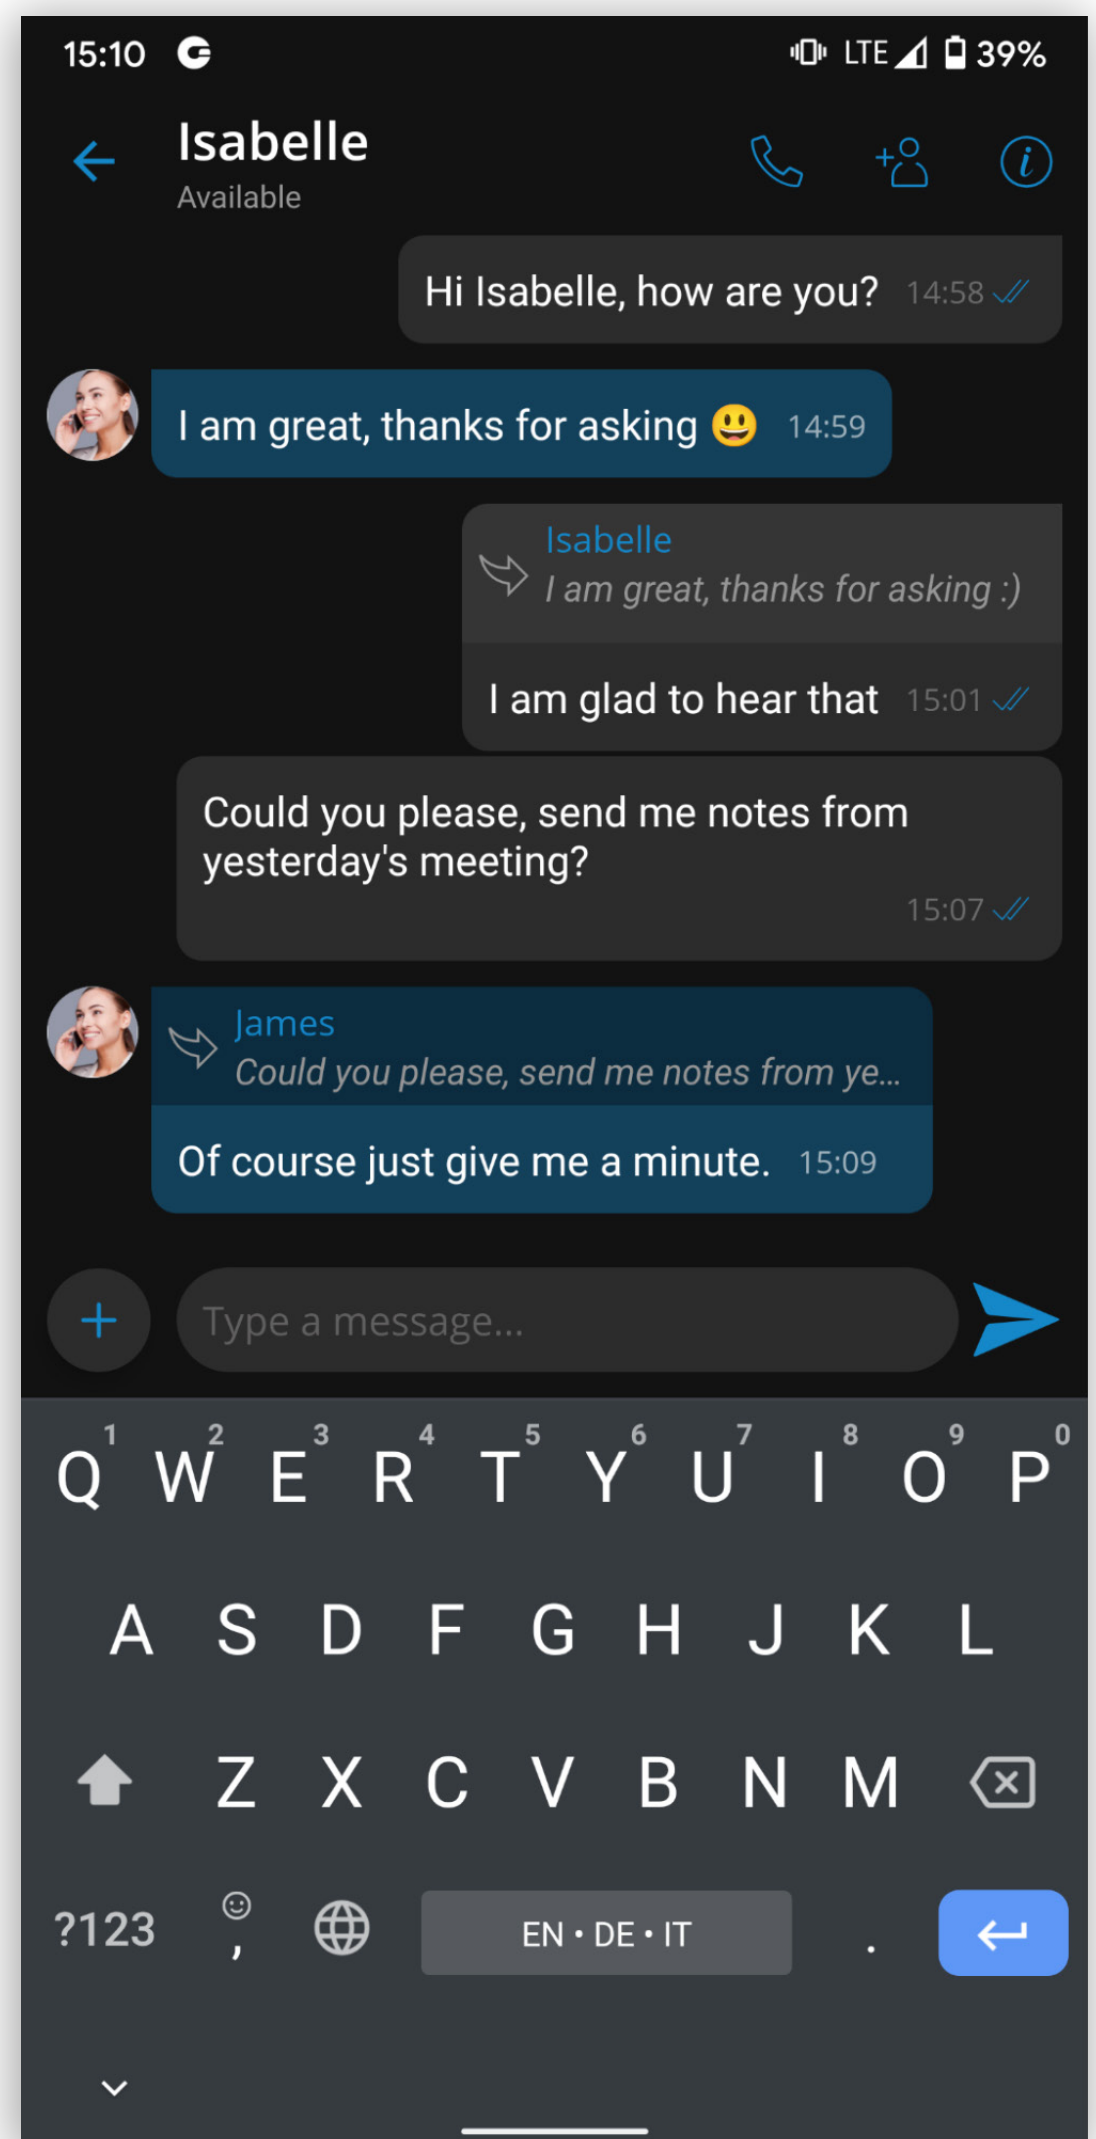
15:10 LTE 39%

Isabelle
Available

Hi Isabelle, how are you? 14:58

I am great, thanks for asking 😃 14:59

Isabelle
I am great, thanks for asking :)

I am glad to hear that 15:01

Could you please, send me notes from yesterday's meeting?
15:07

James
Could you please, send me notes from ye...

Of course just give me a minute. 15:09

Type a message...

Q W E R T Y U I O P
1 2 3 4 5 6 7 8 9 0
A S D F G H J K L
Z X C V B N M
?123 , EN • DE • IT .